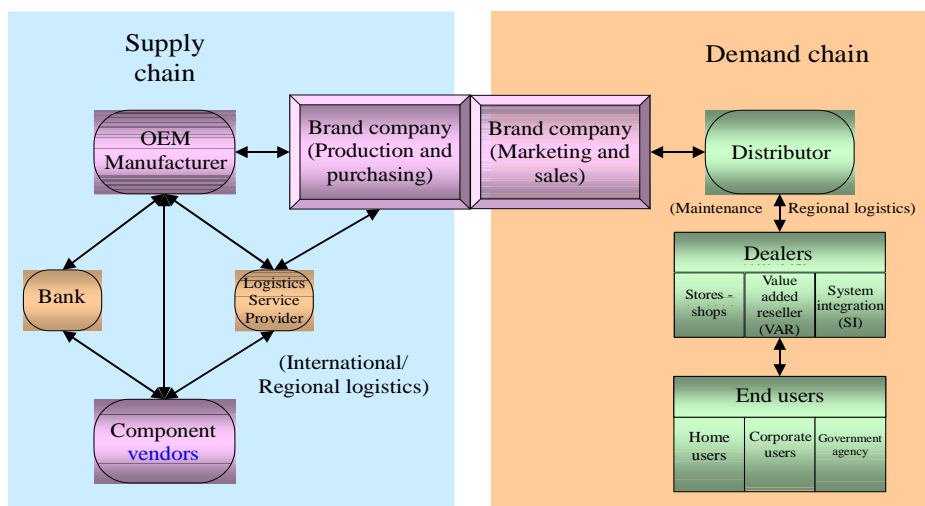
Supply chain

Demand chain

OEM Manufacturer

Brand company (Production and purchasing)

Brand company (Marketing and sales)

Distributor

(Maintenance Regional logistics)

Dealers

| Stores - shops | Value added reseller (VAR) | System integration (SI) |
|---|---|---|

Bank

Logistics Service Provider

(International/ Regional logistics)

End users

| Home users | Corporate users | Government agency |
|---|---|---|

Component vendors